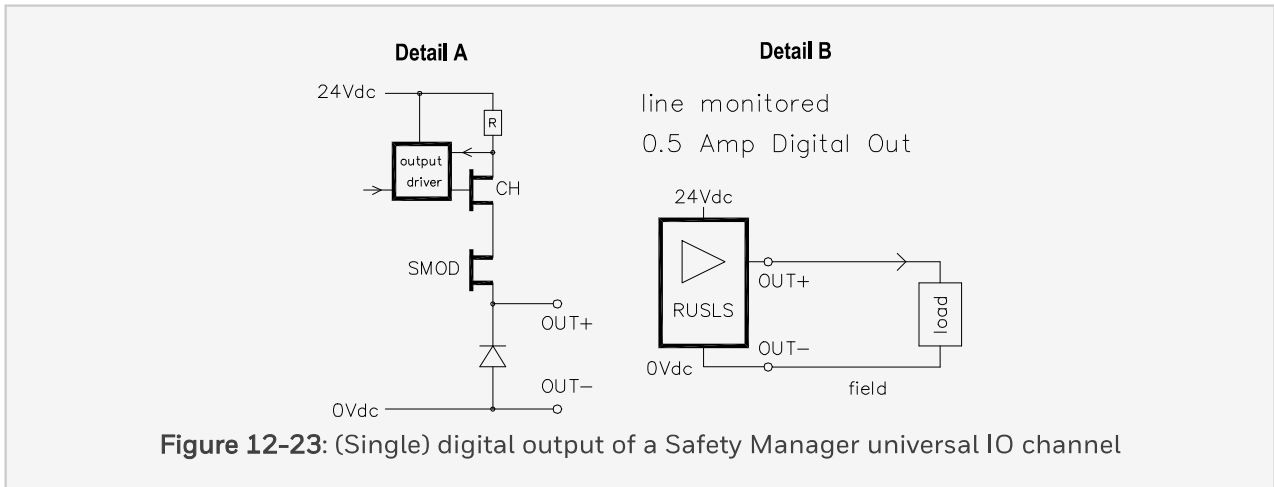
Detail A

24Vdc

R

output driver

CH

SMOD

OUT+

OUT−

0Vdc

Detail B

line monitored

0.5 Amp Digital Out

24Vdc

RUSLS

OUT+

load

OUT−

0Vdc

field

Figure 12-23: (Single) digital output of a Safety Manager universal IO channel